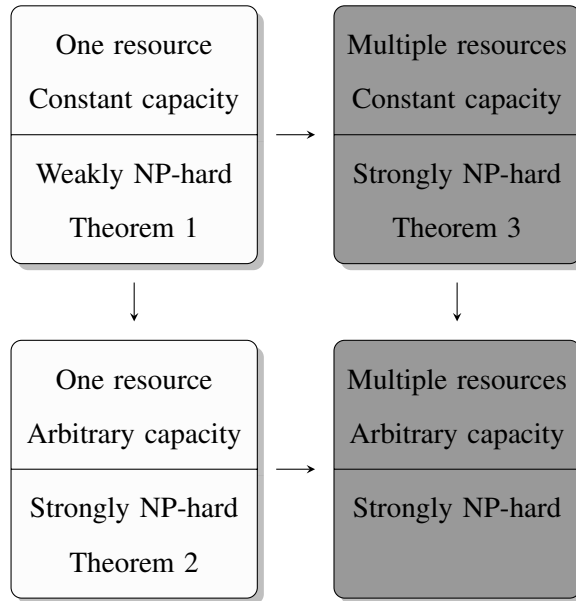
One resource
Constant capacity

Weakly NP-hard
Theorem 1

Multiple resources
Constant capacity

Strongly NP-hard
Theorem 3

One resource
Arbitrary capacity

Strongly NP-hard
Theorem 2

Multiple resources
Arbitrary capacity

Strongly NP-hard